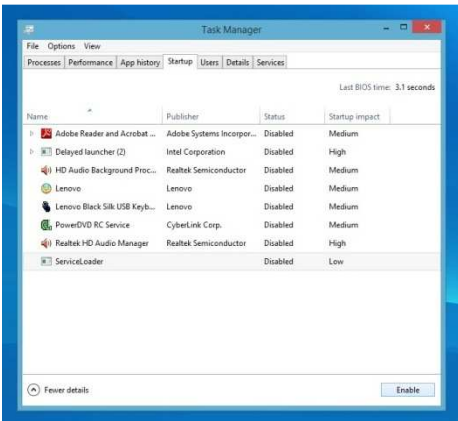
Task Manager

File Options View

Processes Performance App history Startup Users Details Services

Last BIOS time: 3.1 seconds

| Name | Publisher | Status | Startup impact |
|---|---|---|---|
| Adobe Reader and Acrobat ... | Adobe Systems Incorpor... | Disabled | Medium |
| Delayed launcher (2) | Intel Corporation | Disabled | High |
| HD Audio Background Proc... | Realtek Semiconductor | Disabled | Medium |
| Lenovo | Lenovo | Disabled | Medium |
| Lenovo Black Silk USB Keyb... | Lenovo | Disabled | Medium |
| PowerDVD RC Service | CyberLink Corp. | Disabled | Medium |
| Realtek HD Audio Manager | Realtek Semiconductor | Disabled | High |
| ServiceLoader | | Disabled | Low |

Fewer details

Enable